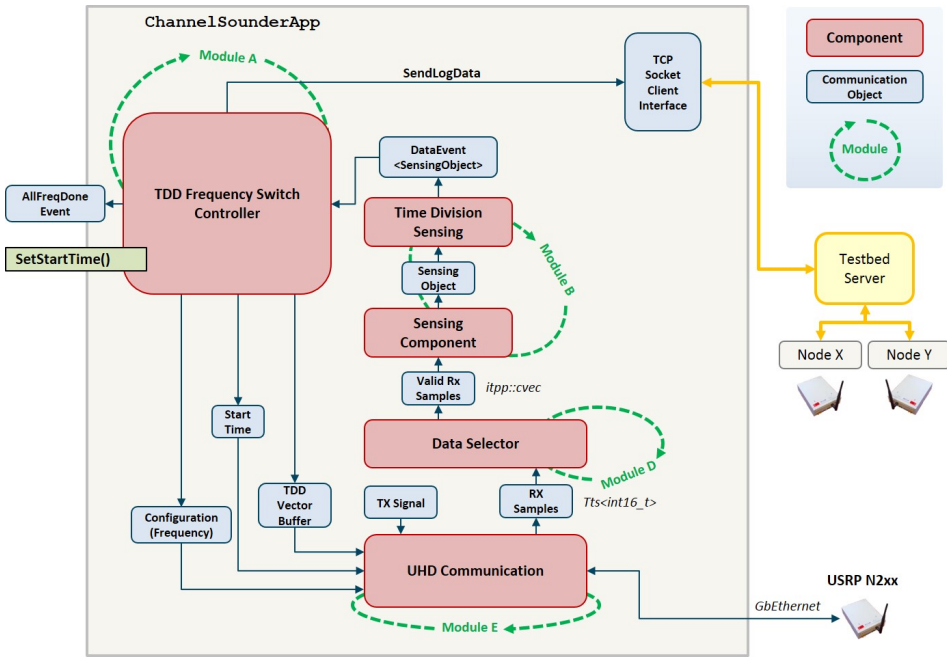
ChannelSounderApp

Component

Communication Object

Module

Module A

SendLogData

TCP Socket Client Interface

DataEvent <SensingObject>

AllFreqDone Event

TDD Frequency Switch Controller

SetStartTime()

Time Division Sensing

Module B

Sensing Object

Sensing Component

Testbed Server

Node X

Node Y

Valid Rx Samples

itpp::cvec

Start Time

Data Selector

Module D

TDD Vector Buffer

TX Signal

RX Samples

Tts<int16_t>

Configuration (Frequency)

UHD Communication

USRP N2xx

GbEthernet

Module E